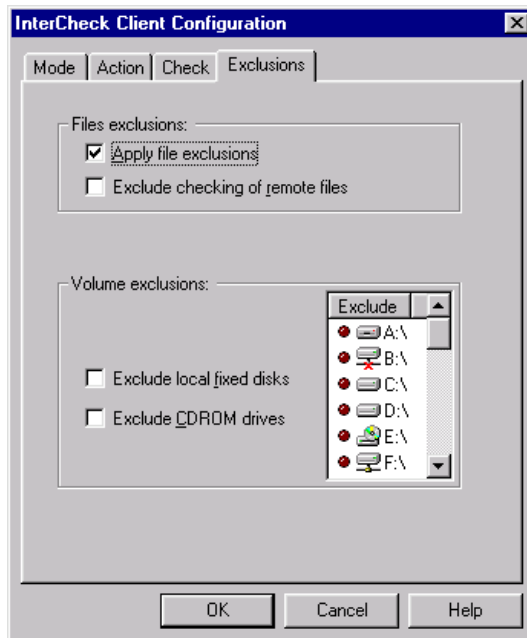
InterCheck Client Configuration

Mode | Action | Check | Exclusions

Files exclusions:
Apply file exclusions
Exclude checking of remote files

Volume exclusions:
Exclude local fixed disks
Exclude CDROM drives

Exclude
A:\
B:\
C:\
D:\
E:\
F:\

OK
Cancel
Help